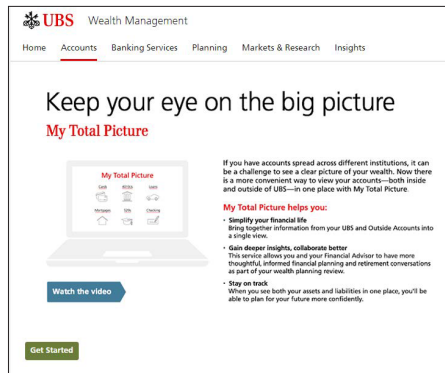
UBS Wealth Management

Home Accounts Banking Services Planning Markets & Research Insights

Keep your eye on the big picture

My Total Picture

My Total Picture

Card IRA/401k Loans

Mortgage 529s Checking

Watch the video

If you have accounts spread across different institutions, it can be a challenge to see a clear picture of your wealth. Now there is a more convenient way to view your accounts—both inside and outside of UBS—in one place with My Total Picture.

My Total Picture helps you:

• Simplify your financial life
Bring together information from your UBS and Outside Accounts into a single view.

• Gain deeper insights, collaborate better
This service allows you and your Financial Advisor to have more thoughtful, informed financial planning and retirement conversations as part of your wealth planning review.

• Stay on track
When you see both your assets and liabilities in one place, you'll be able to plan for your future more confidently.

Get Started